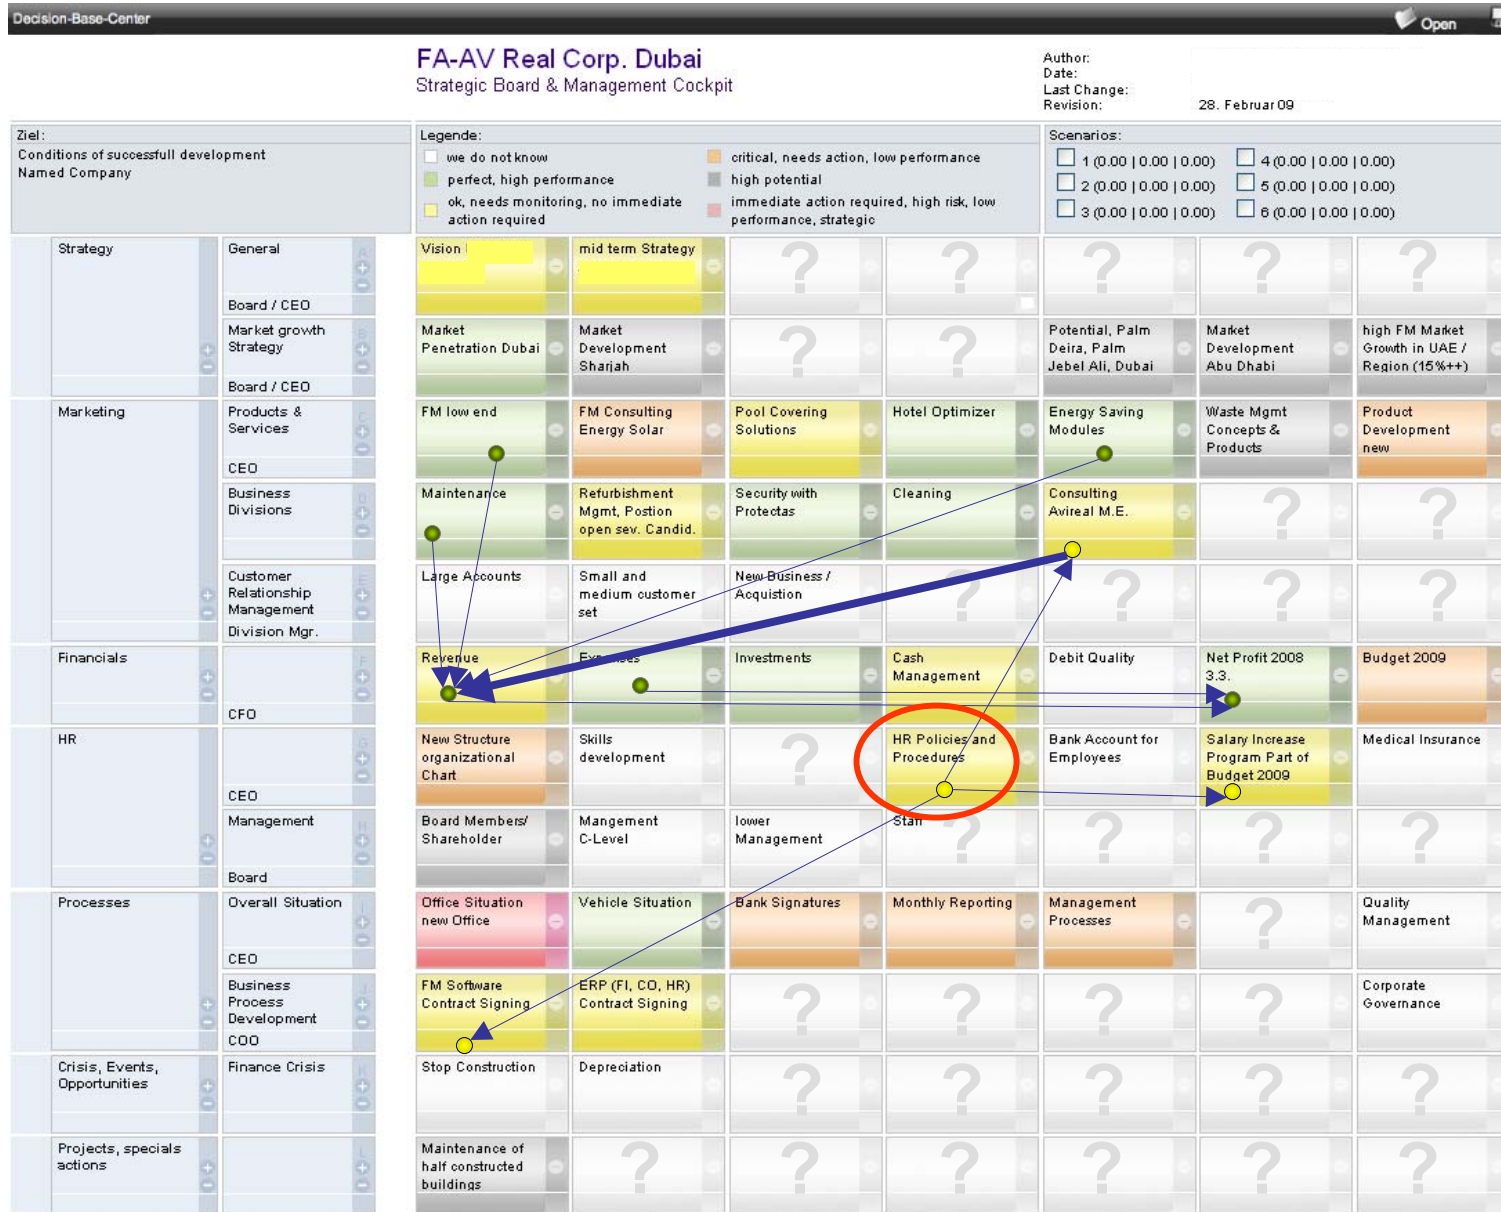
Decision-Base-Center

Open

FA-AV Real Corp. Dubai
Strategic Board & Management Cockpit

Author:
Date:
Last Change:
Revision: 28. Februar 09

Ziel:
Conditions of successfull development Named Company

Legende:
we do not know
perfect, high performance
ok, needs monitoring, no immediate action required
critical, needs action, low performance
high potential
immediate action required, high risk, low performance, strategic

Scenarios:
1 (0.00 | 0.00 | 0.00)
2 (0.00 | 0.00 | 0.00)
3 (0.00 | 0.00 | 0.00)
4 (0.00 | 0.00 | 0.00)
5 (0.00 | 0.00 | 0.00)
6 (0.00 | 0.00 | 0.00)

| | | | | | | | | |
|---|---|---|---|---|---|---|---|---|
| Strategy | General Board / CEO | Vision | mid term Strategy | ? | ? | ? | ? | ? |
| | Market growth Strategy Board / CEO | Market Penetration Dubai | Market Development Sharjah | ? | ? | Potential, Palm Deira, Palm Jebel Ali, Dubai | Market Development Abu Dhabi | high FM Market Growth in UAE / Region (15%++) |
| Marketing | Products & Services CEO | FM low end | FM Consulting Energy Solar | Pool Covering Solutions | Hotel Optimizer | Energy Saving Modules | Waste Mgmt Concepts & Products | Product Development new |
| | Business Divisions | Maintenance | Refurbishment Mgmt, Postion open sev. Candid. | Security with Protectas | Cleaning | Consulting Avireal M.E. | ? | ? |
| | Customer Relationship Management Division Mgr. | Large Accounts | Small and medium customer set | New Business / Acquistion | ? | ? | ? | ? |
| Financials | CFO | Revenue | Expenses | Investments | Cash Management | Debit Quality | Net Profit 2008 3.3. | Budget 2009 |
| HR | CEO | New Structure organizational Chart | Skills development | ? | HR Policies and Procedures | Bank Account for Employees | Salary Increase Program Part of Budget 2009 | Medical Insurance |
| | Management Board | Board Members/ Shareholder | Mangement C-Level | lower Management | Staff | ? | ? | ? |
| Processes | Overall Situation CEO | Office Situation new Office | Vehicle Situation | Bank Signatures | Monthly Reporting | Management Processes | ? | Quality Management |
| | Business Process Development COO | FM Software Contract Signing | ERP (FI, CO, HR) Contract Signing | ? | ? | ? | ? | Corporate Governance |
| Crisis, Events, Opportunities | Finance Crisis | Stop Construction | Depreciation | ? | ? | ? | ? | ? |
| Projects, specials actions | | Maintenance of half constructed buildings | ? | ? | ? | ? | ? | ? |